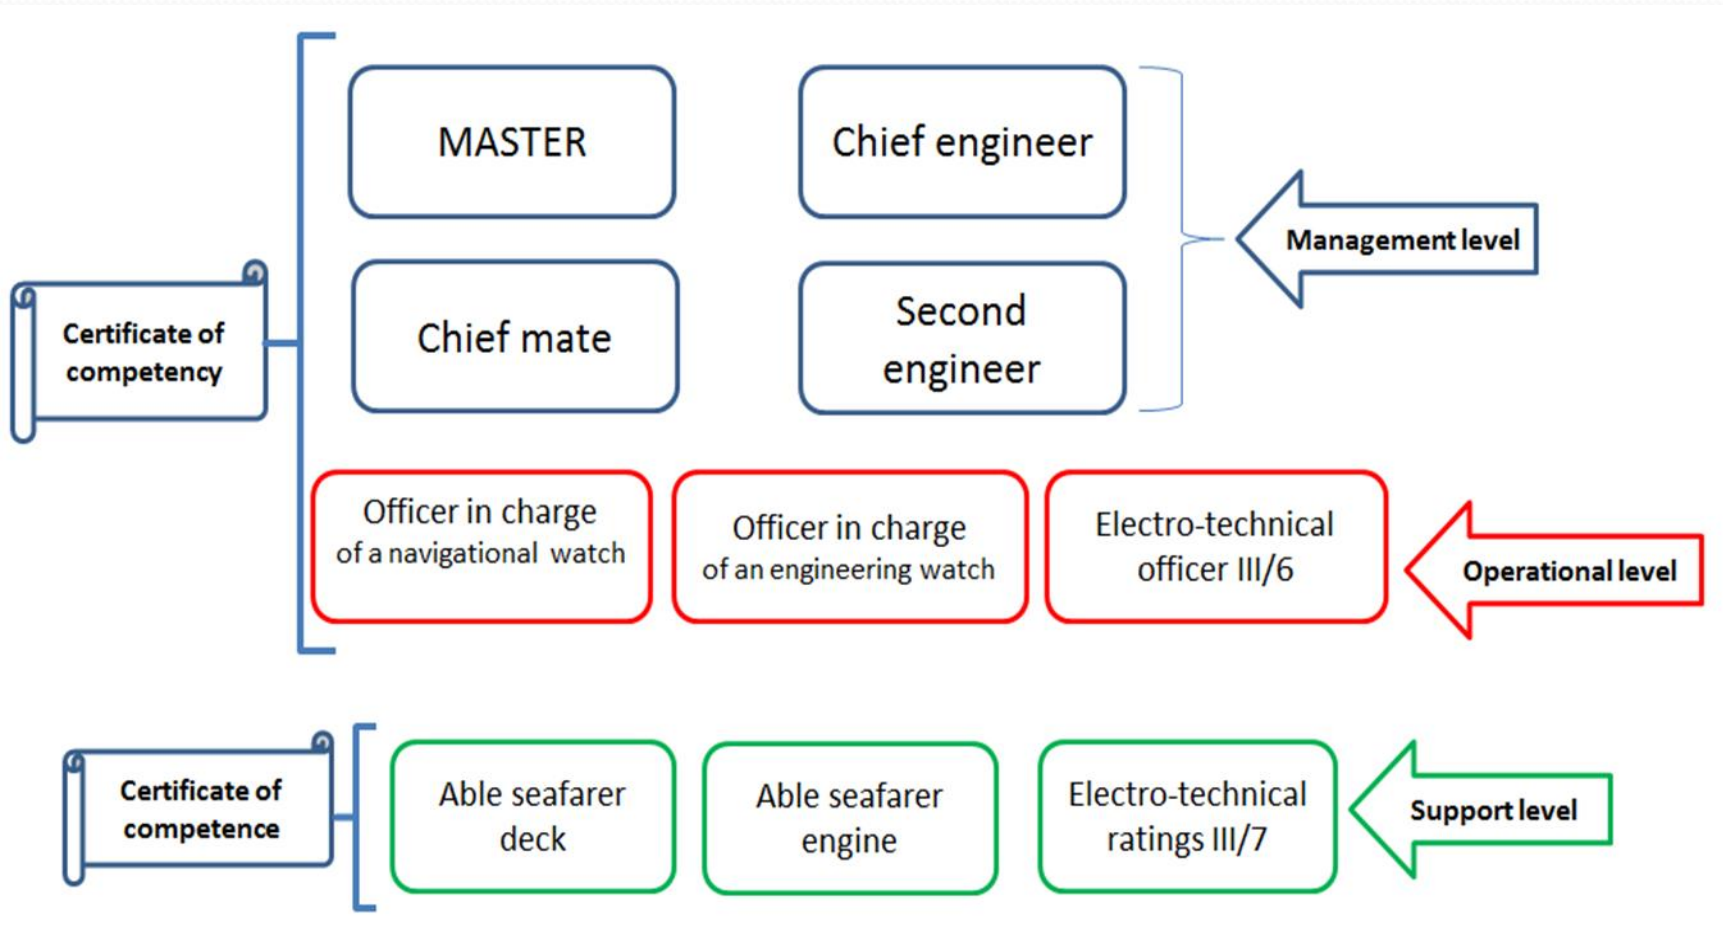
Certificate of competency

MASTER

Chief engineer

Chief mate

Second engineer

Management level

Officer in charge of a navigational watch

Officer in charge of an engineering watch

Electro-technical officer III/6

Operational level

Certificate of competence

Able seafarer deck

Able seafarer engine

Electro-technical ratings III/7

Support level